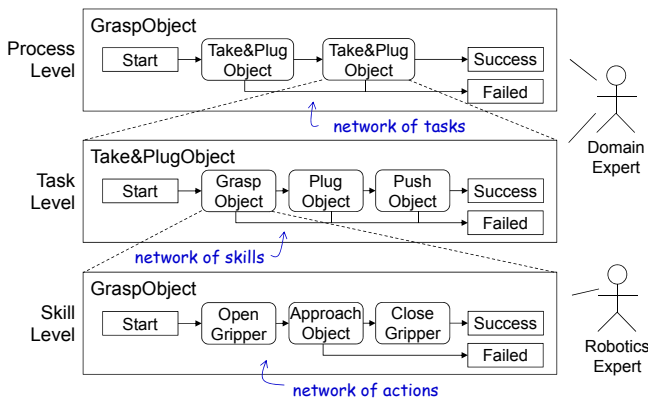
Process Level

GraspObject

Start

Take&Plug Object

Take&Plug Object

Success

Failed

network of tasks

Domain Expert

Task Level

Take&PlugObject

Start

Grasp Object

Plug Object

Push Object

Success

Failed

network of skills

Skill Level

GraspObject

Start

Open Gripper

Approach Object

Close Gripper

Success

Failed

network of actions

Robotics Expert